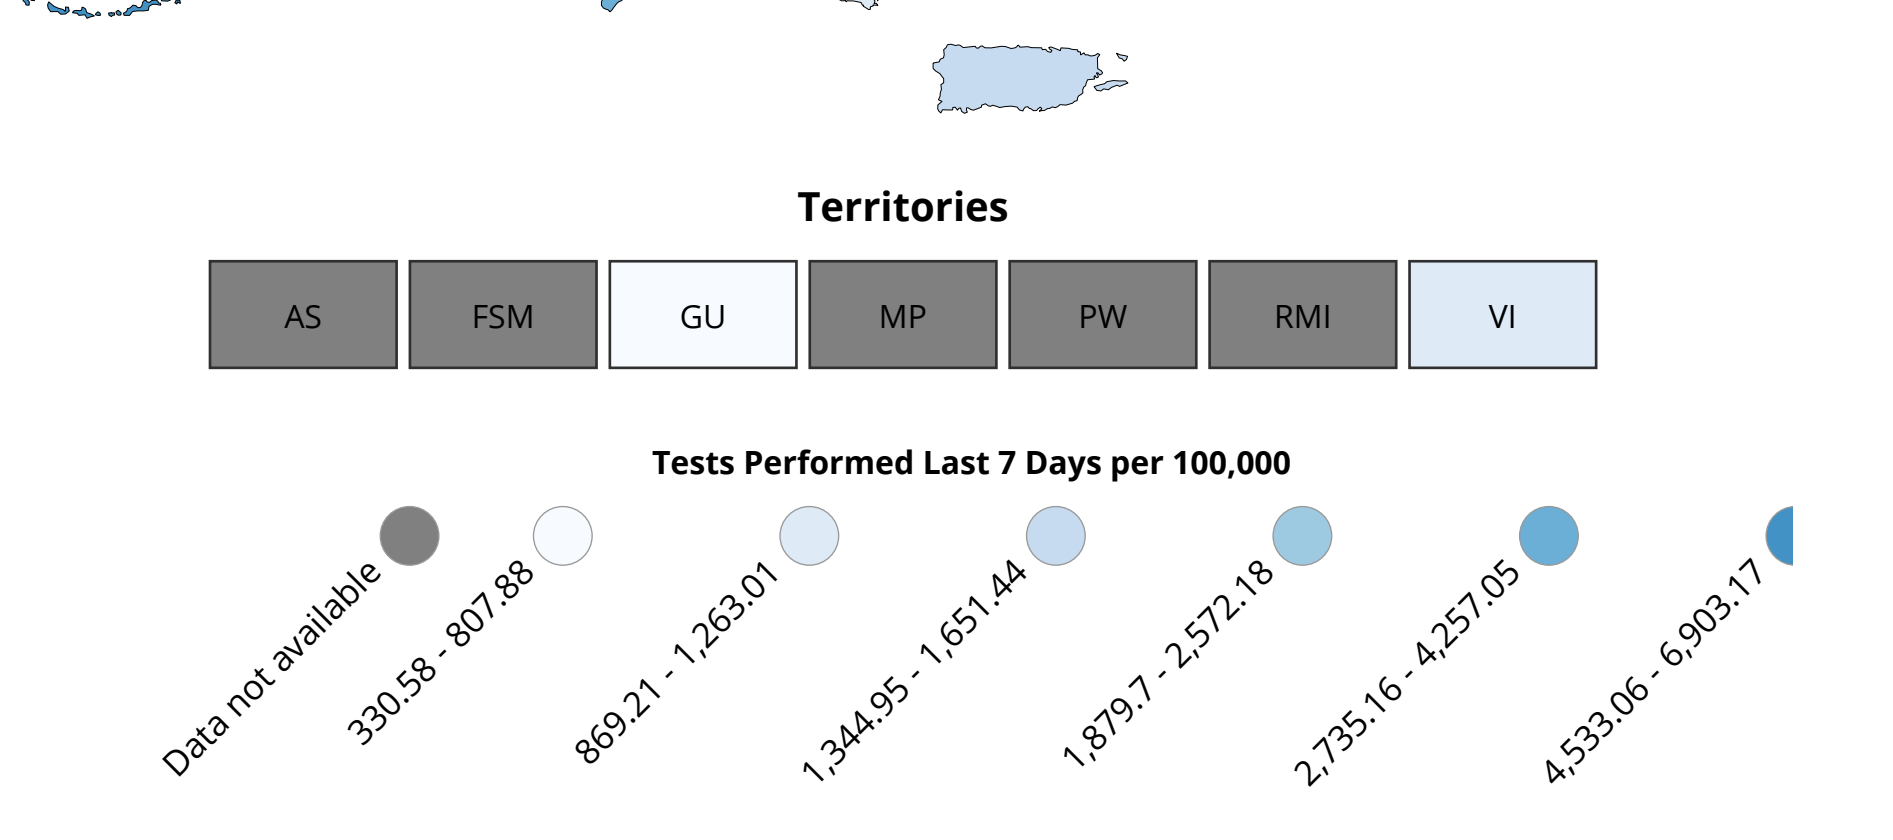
Territories

| AS | FSM | GU | MP | PW | RMI | VI |
|---|---|---|---|---|---|---|

Tests Performed Last 7 Days per 100,000

Data not available
330.58 - 807.88
869.21 - 1,263.01
1,344.95 - 1,651.44
1,879.7 - 2,572.18
2,735.16 - 4,257.05
4,533.06 - 6,903.17